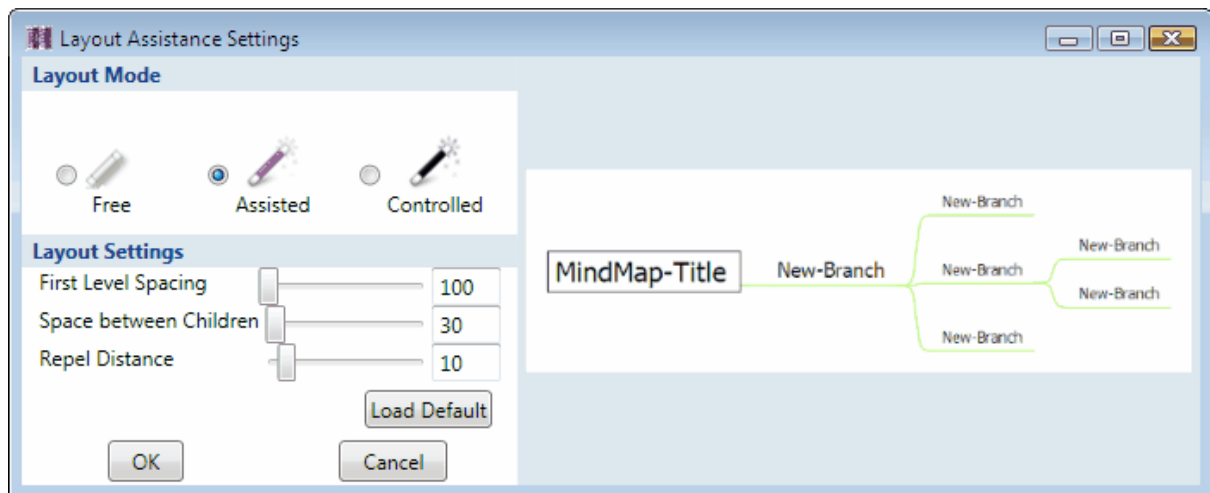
Layout Assistance Settings

Layout Mode

Free

Assisted

Controlled

Layout Settings

First Level Spacing 100

Space between Children 30

Repel Distance 10

Load Default

OK

Cancel

MindMap-Title

New-Branch

New-Branch

New-Branch

New-Branch

New-Branch

New-Branch